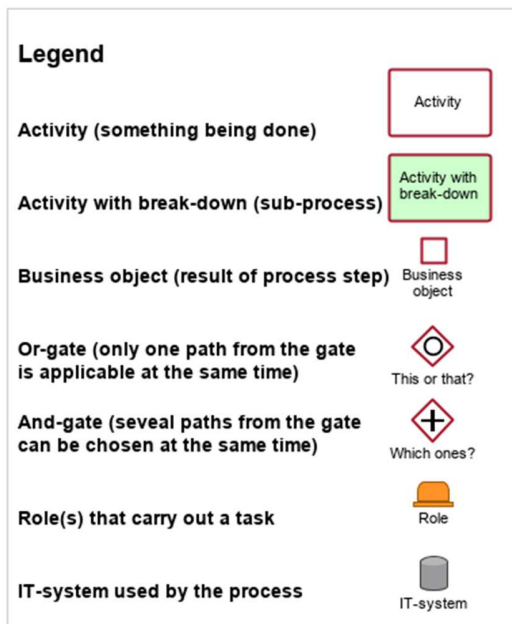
Legend

Activity (something being done)

Activity

Activity with break-down (sub-process)

Activity with break-down

Business object (result of process step)

Business object

Or-gate (only one path from the gate is applicable at the same time)

This or that?

And-gate (seveal paths from the gate can be chosen at the same time)

Which ones?

Role(s) that carry out a task

Role

IT-system used by the process

IT-system